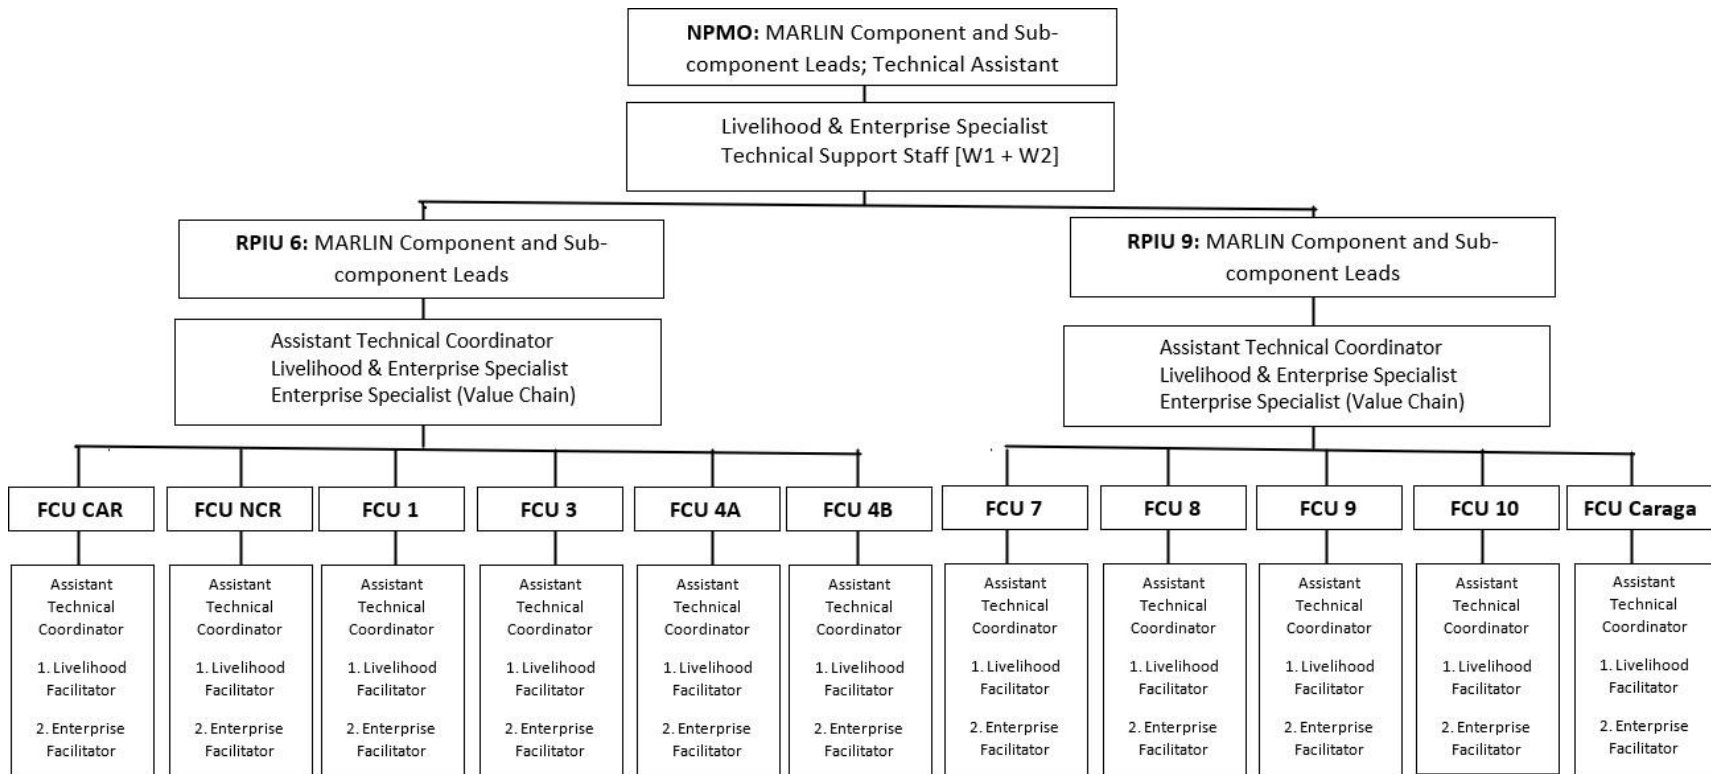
**NPMO:** MARLIN Component and Sub-component Leads; Technical Assistant

Livelihood & Enterprise Specialist
Technical Support Staff [W1 + W2]

**RPIU 6:** MARLIN Component and Sub-component Leads

Assistant Technical Coordinator
Livelihood & Enterprise Specialist
Enterprise Specialist (Value Chain)

**FCU CAR**

Assistant Technical Coordinator
1. Livelihood Facilitator
2. Enterprise Facilitator

**FCU NCR**

Assistant Technical Coordinator
1. Livelihood Facilitator
2. Enterprise Facilitator

**FCU 1**

Assistant Technical Coordinator
1. Livelihood Facilitator
2. Enterprise Facilitator

**FCU 3**

Assistant Technical Coordinator
1. Livelihood Facilitator
2. Enterprise Facilitator

**FCU 4A**

Assistant Technical Coordinator
1. Livelihood Facilitator
2. Enterprise Facilitator

**FCU 4B**

Assistant Technical Coordinator
1. Livelihood Facilitator
2. Enterprise Facilitator

**RPIU 9:** MARLIN Component and Sub-component Leads

Assistant Technical Coordinator
Livelihood & Enterprise Specialist
Enterprise Specialist (Value Chain)

**FCU 7**

Assistant Technical Coordinator
1. Livelihood Facilitator
2. Enterprise Facilitator

**FCU 8**

Assistant Technical Coordinator
1. Livelihood Facilitator
2. Enterprise Facilitator

**FCU 9**

Assistant Technical Coordinator
1. Livelihood Facilitator
2. Enterprise Facilitator

**FCU 10**

Assistant Technical Coordinator
1. Livelihood Facilitator
2. Enterprise Facilitator

**FCU Caraga**

Assistant Technical Coordinator
1. Livelihood Facilitator
2. Enterprise Facilitator